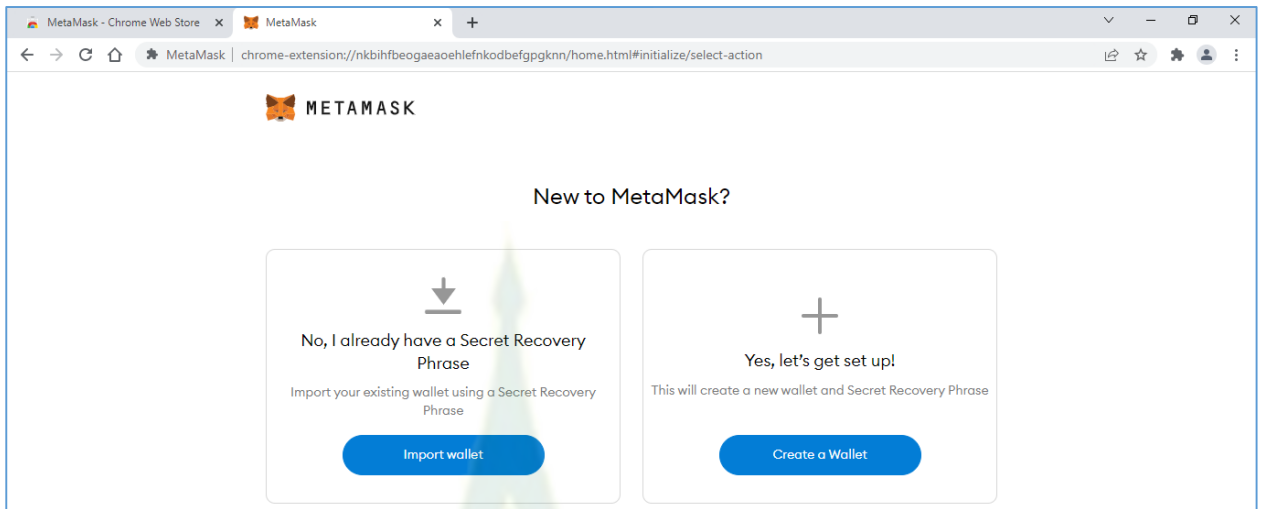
MetaMask - Chrome Web Store
MetaMask

MetaMask | chrome-extension://nkbihfbeogaeaoehlefnkodbefgpgknn/home.html#initialize/select-action

METAMASK

New to MetaMask?

No, I already have a Secret Recovery Phrase

Import your existing wallet using a Secret Recovery Phrase

Import wallet

Yes, let's get set up!

This will create a new wallet and Secret Recovery Phrase

Create a Wallet